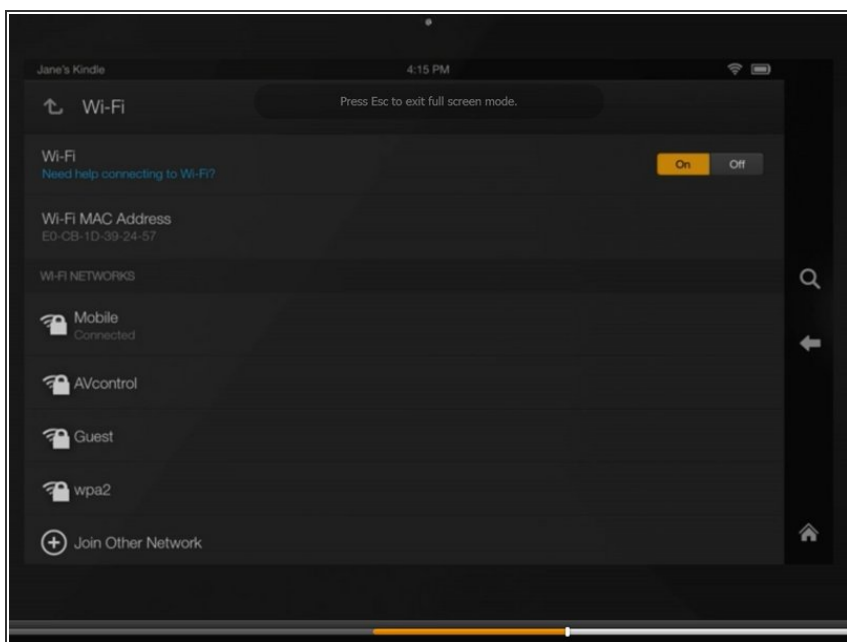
Jane's Kindle
4:15 PM

Wi-Fi

Press Esc to exit full screen mode.

Wi-Fi
Need help connecting to Wi-Fi?

On Off

Wi-Fi MAC Address
E0-CB-1D-39-24-57

WI-FI NETWORKS

Mobile
Connected

AVcontrol

Guest

wpa2

Join Other Network